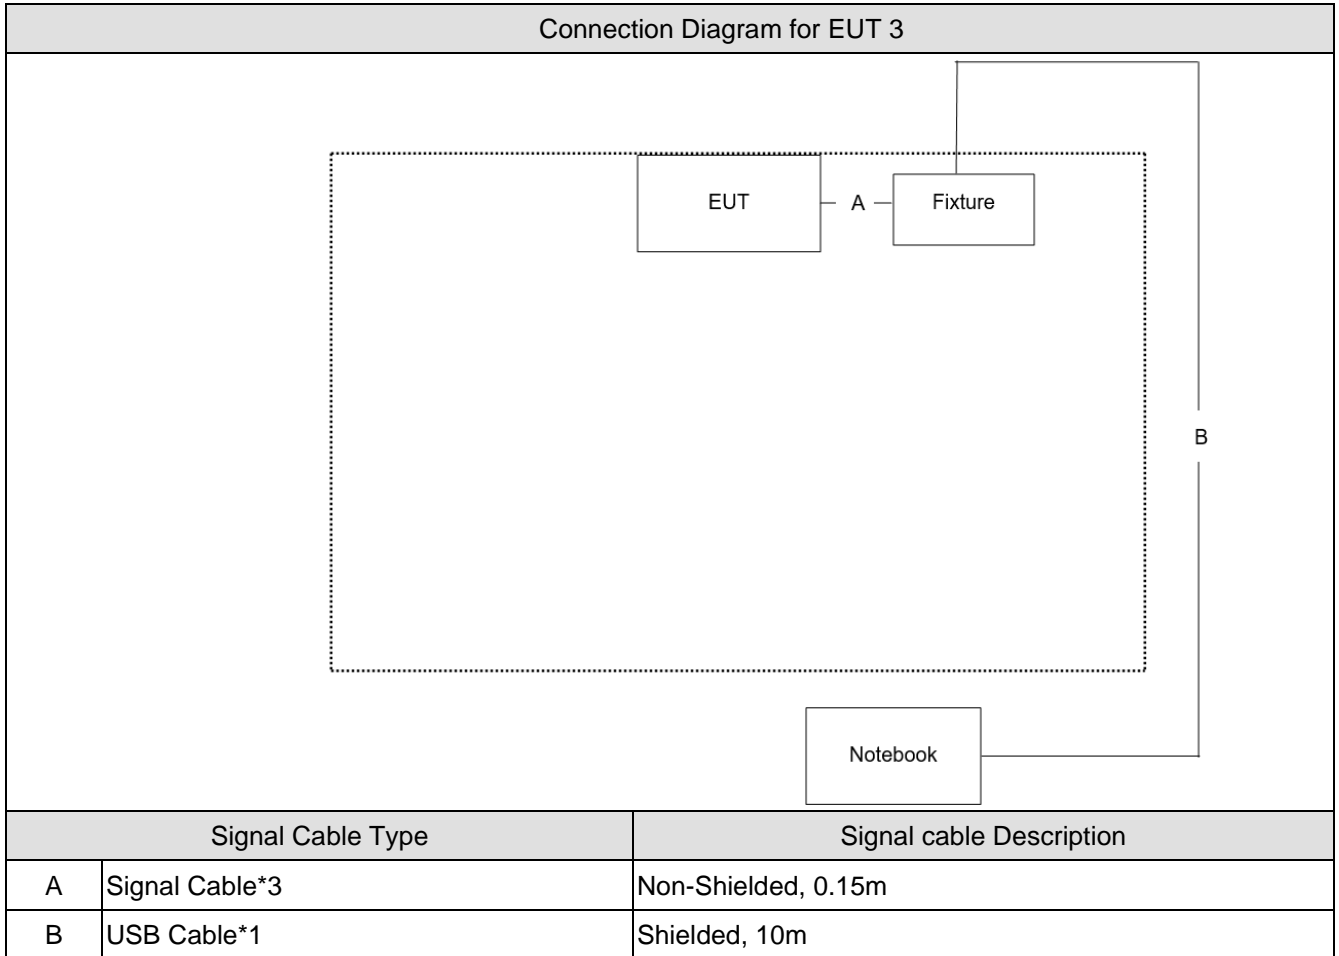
Connection Diagram for EUT 3

EUT
A
Fixture
B
Notebook

| Signal Cable Type | | Signal cable Description |
|---|---|---|
| A | Signal Cable*3 | Non-Shielded, 0.15m |
| B | USB Cable*1 | Shielded, 10m |